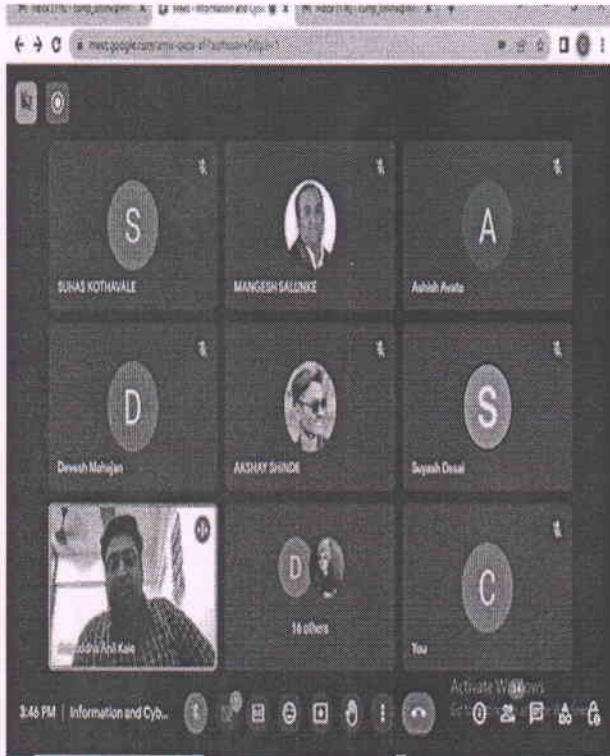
meet.google.com/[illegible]

S
SUHAS KOTHAVALE

MANGESH SALUNKE

A
Ashish Avate

D
Devesh Mahajan

AKSHAY SHINDE

S
Suyash Desai

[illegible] Anil Kale

D
16 others

C
You

3:46 PM | Information and Cyb...

Activate Windows
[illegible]